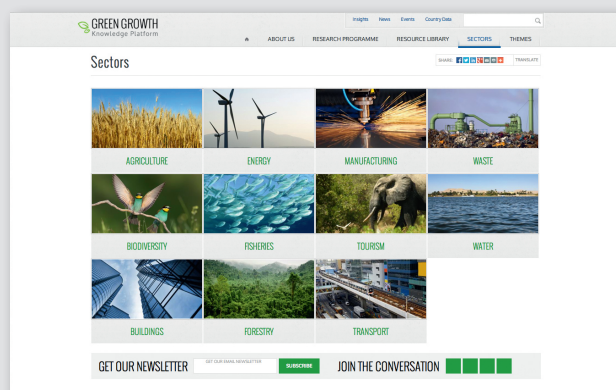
GREEN GROWTH
Knowledge Platform

Insights News Events Country Data

ABOUT US RESEARCH PROGRAMME RESOURCE LIBRARY SECTORS THEMES

Sectors

SHARE TRANSLATE

AGRICULTURE
ENERGY
MANUFACTURING
WASTE
BIODIVERSITY
FISHERIES
TOURISM
WATER
BUILDINGS
FORESTRY
TRANSPORT

GET OUR NEWSLETTER
GET OUR EMAIL NEWSLETTER
SUBSCRIBE
JOIN THE CONVERSATION